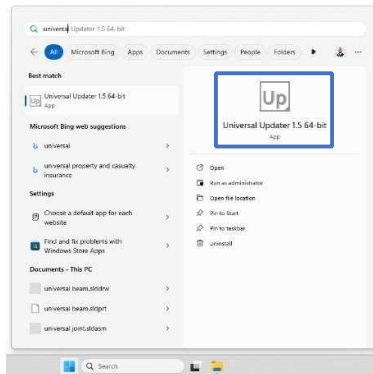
universal Updater 1.5 64-bit

All Microsoft Bing Apps Documents Settings People Folders

Best match

Up Universal Updater 1.5 64-bit
App

Microsoft Bing web suggestions

universal

universal property and casualty insurance

Settings

Choose a default app for each website

Find and fix problems with Windows Store Apps

Documents - This PC

universal beam.sldrw

universal beam.sldprt

universal joint.sldasm

Up

Universal Updater 1.5 64-bit
App

Open

Run as administrator

Open file location

Pin to Start

Pin to taskbar

Uninstall

Search